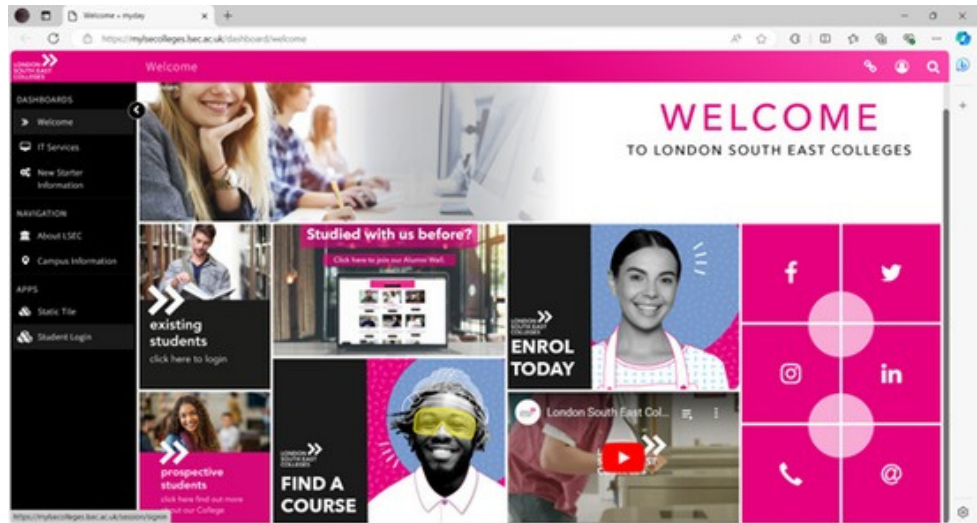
Welcome « myday

https://mylsecolleges.lsec.ac.uk/dashboard/welcome

LONDON SOUTH EAST COLLEGES

Welcome

DASHBOARDS

Welcome

IT Services

New Starter Information

NAVIGATION

About LSEC

Campus Information

APPS

Static Tile

Student Login

WELCOME

TO LONDON SOUTH EAST COLLEGES

Studied with us before?

Click here to join our Alumni Wall

existing students

click here to login

LONDON SOUTH EAST COLLEGES

ENROL TODAY

London South East Col...

prospective students

click here find out more about our College

LONDON SOUTH EAST COLLEGES

FIND A COURSE

https://mylsecolleges.lsec.ac.uk/session/signin